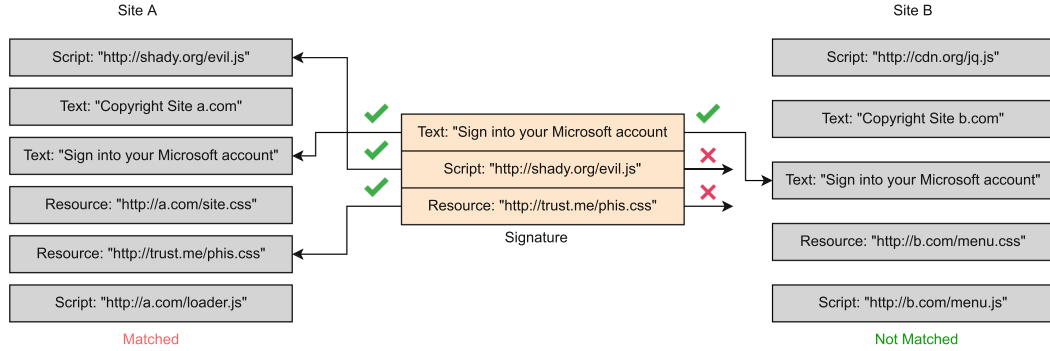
Site A

Script: "http://shady.org/evil.js"

Text: "Copyright Site a.com"

Text: "Sign into your Microsoft account"

Resource: "http://a.com/site.css"

Resource: "http://trust.me/phis.css"

Script: "http://a.com/loader.js"

Matched

Text: "Sign into your Microsoft account

Script: "http://shady.org/evil.js"

Resource: "http://trust.me/phis.css"

Signature

Site B

Script: "http://cdn.org/jq.js"

Text: "Copyright Site b.com"

Text: "Sign into your Microsoft account"

Resource: "http://b.com/menu.css"

Script: "http://b.com/menu.js"

Not Matched